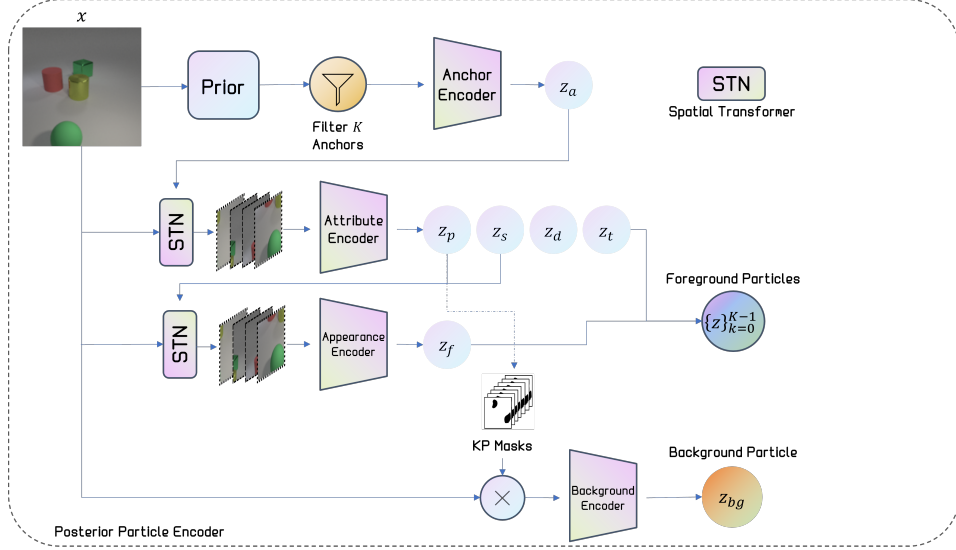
$x$

Prior

Filter $K$ Anchors

Anchor Encoder

$z_a$

STN

Spatial Transformer

STN

Attribute Encoder

$z_p$ $z_s$ $z_d$ $z_t$

Foreground Particles

$\{z\}_{k=0}^{K-1}$

STN

Appearance Encoder

$z_f$

KP Masks

$\times$

Background Encoder

Background Particle

$z_{bg}$

Posterior Particle Encoder